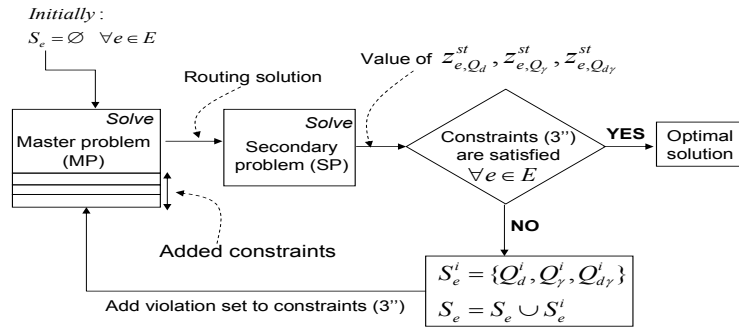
*Initially* :
$S_e = \varnothing \quad \forall e \in E$

Routing solution

Value of $z^{st}_{e,Q_d}, z^{st}_{e,Q_\gamma}, z^{st}_{e,Q_{d\gamma}}$

Solve
Master problem (MP)

Solve
Secondary problem (SP)

Constraints (3'') are satisfied $\forall e \in E$

YES

Optimal solution

NO

Added constraints

$S^i_e = \{Q^i_d, Q^i_\gamma, Q^i_{d\gamma}\}$
$S_e = S_e \cup S^i_e$

Add violation set to constraints (3'')